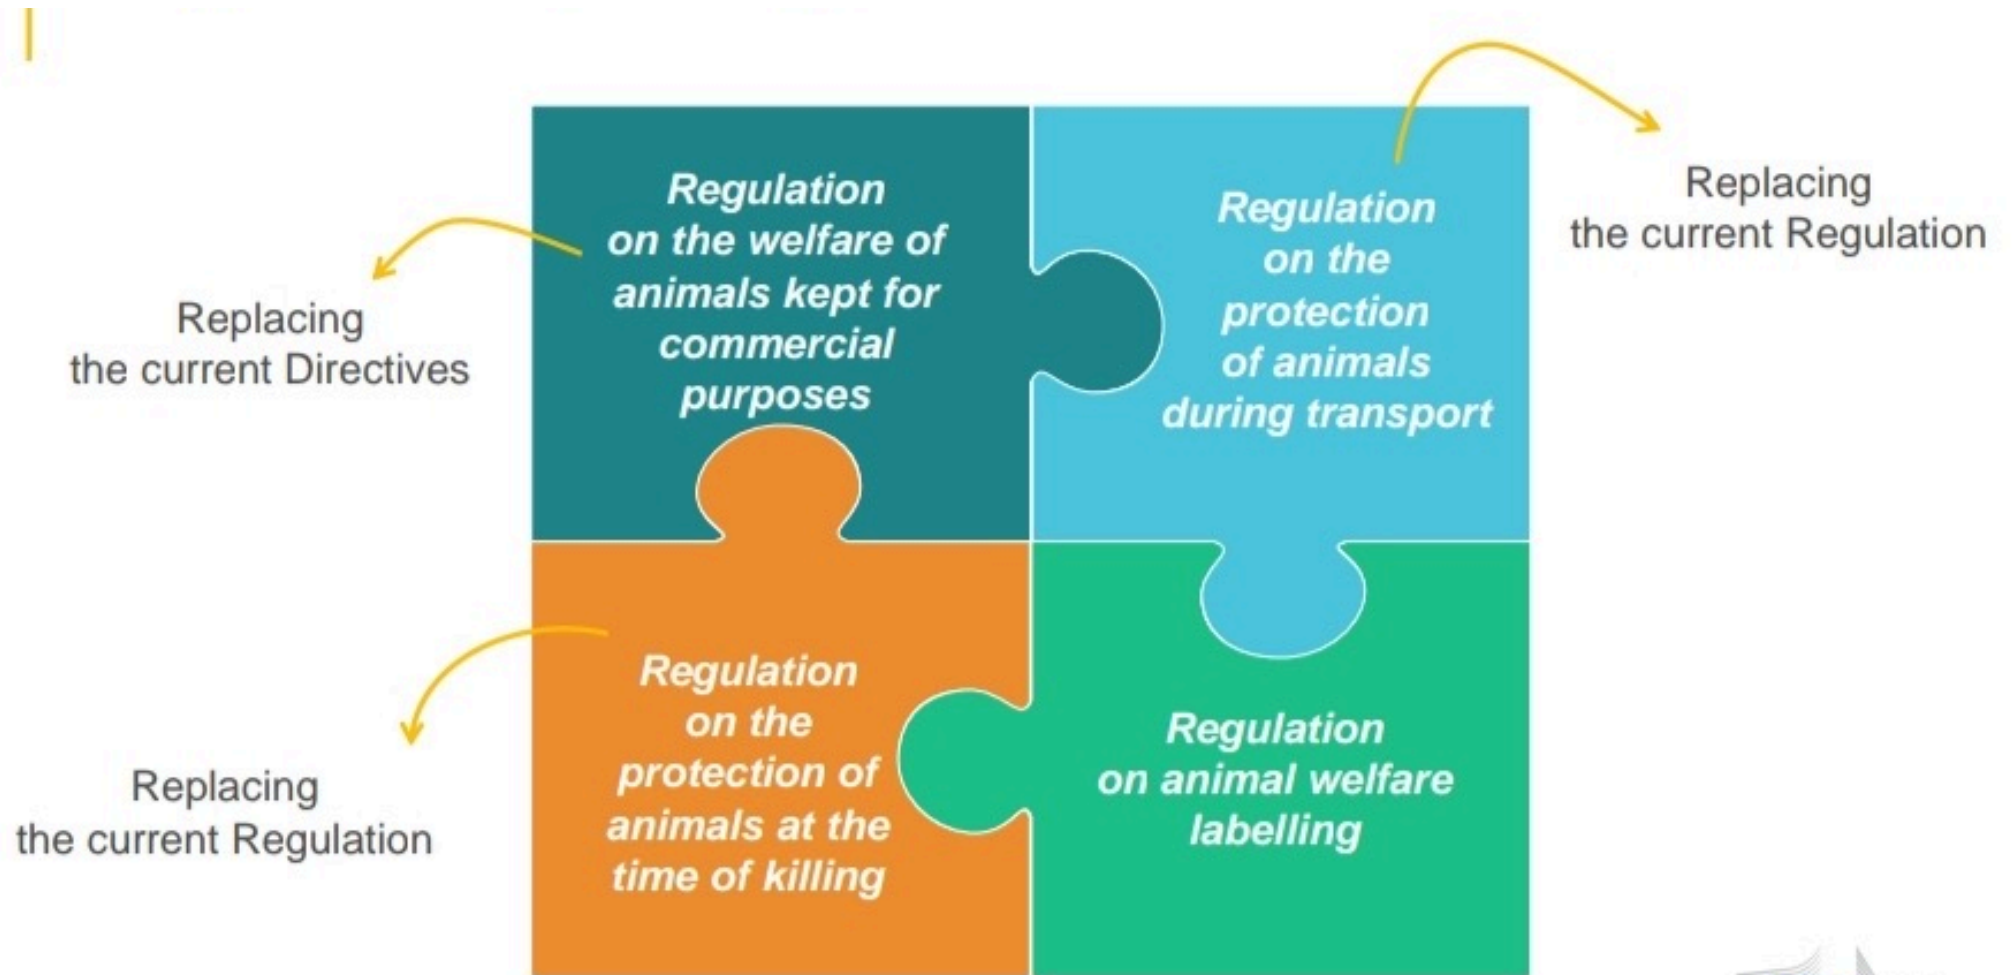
Regulation on the welfare of animals kept for commercial purposes

Replacing the current Directives

Regulation on the protection of animals during transport

Replacing the current Regulation

Regulation on the protection of animals at the time of killing

Replacing the current Regulation

Regulation on animal welfare labelling